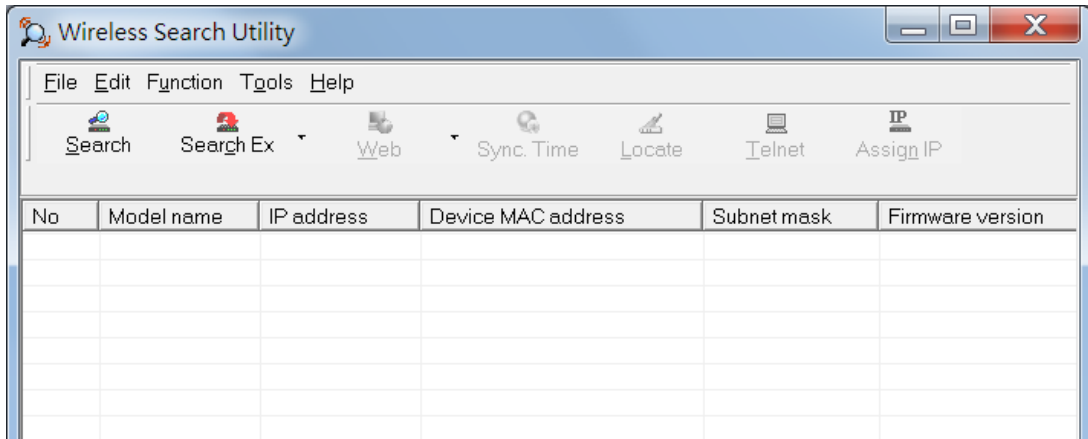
Wireless Search Utility

File Edit Function Tools Help

Search Search Ex Web Sync. Time Locate Telnet IP Assign IP

| No | Model name | IP address | Device MAC address | Subnet mask | Firmware version |
|---|---|---|---|---|---|